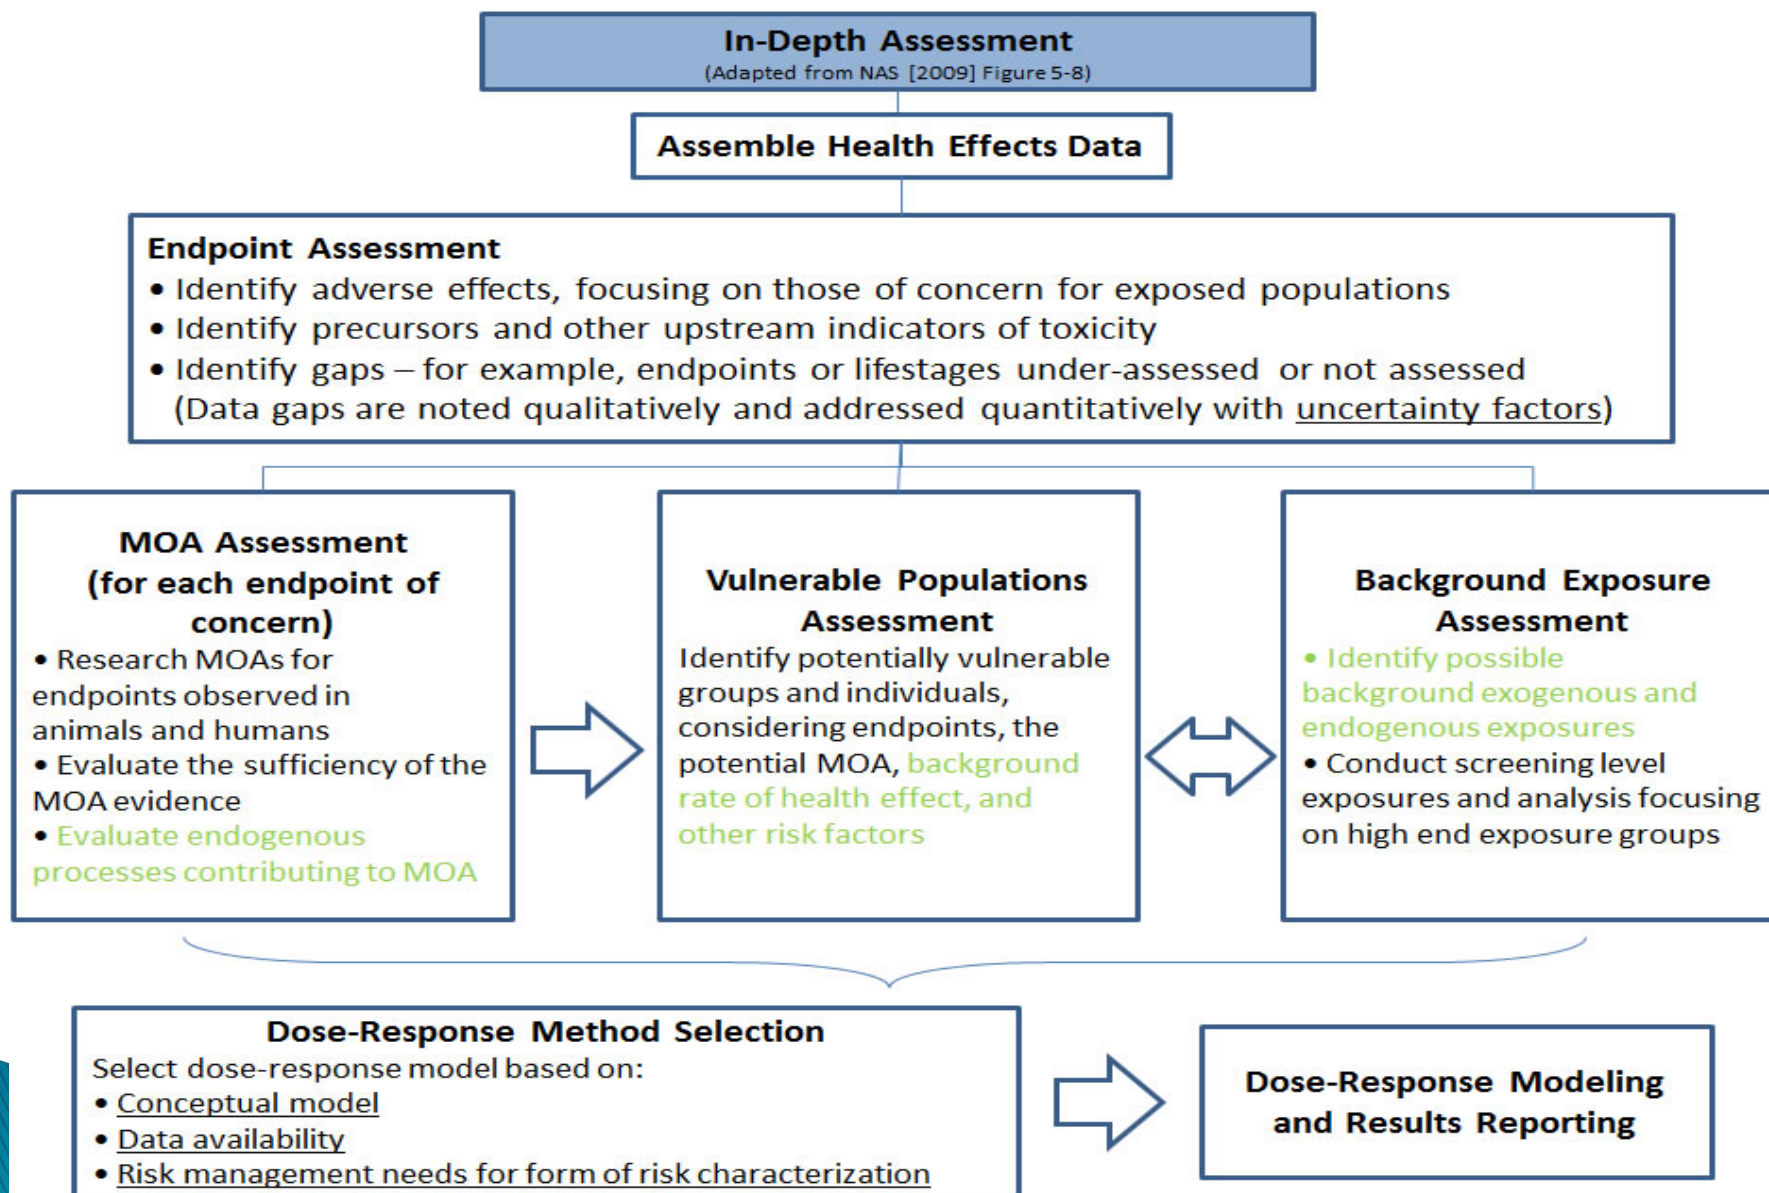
In-Depth Assessment
(Adapted from NAS [2009] Figure 5-8)

Assemble Health Effects Data

Endpoint Assessment
• Identify adverse effects, focusing on those of concern for exposed populations
• Identify precursors and other upstream indicators of toxicity
• Identify gaps – for example, endpoints or lifestages under-assessed or not assessed (Data gaps are noted qualitatively and addressed quantitatively with uncertainty factors)

MOA Assessment (for each endpoint of concern)
• Research MOAs for endpoints observed in animals and humans
• Evaluate the sufficiency of the MOA evidence
• Evaluate endogenous processes contributing to MOA

Vulnerable Populations Assessment
Identify potentially vulnerable groups and individuals, considering endpoints, the potential MOA, background rate of health effect, and other risk factors

Background Exposure Assessment
• Identify possible background exogenous and endogenous exposures
• Conduct screening level exposures and analysis focusing on high end exposure groups

Dose-Response Method Selection
Select dose-response model based on:
• Conceptual model
• Data availability
• Risk management needs for form of risk characterization

Dose-Response Modeling and Results Reporting